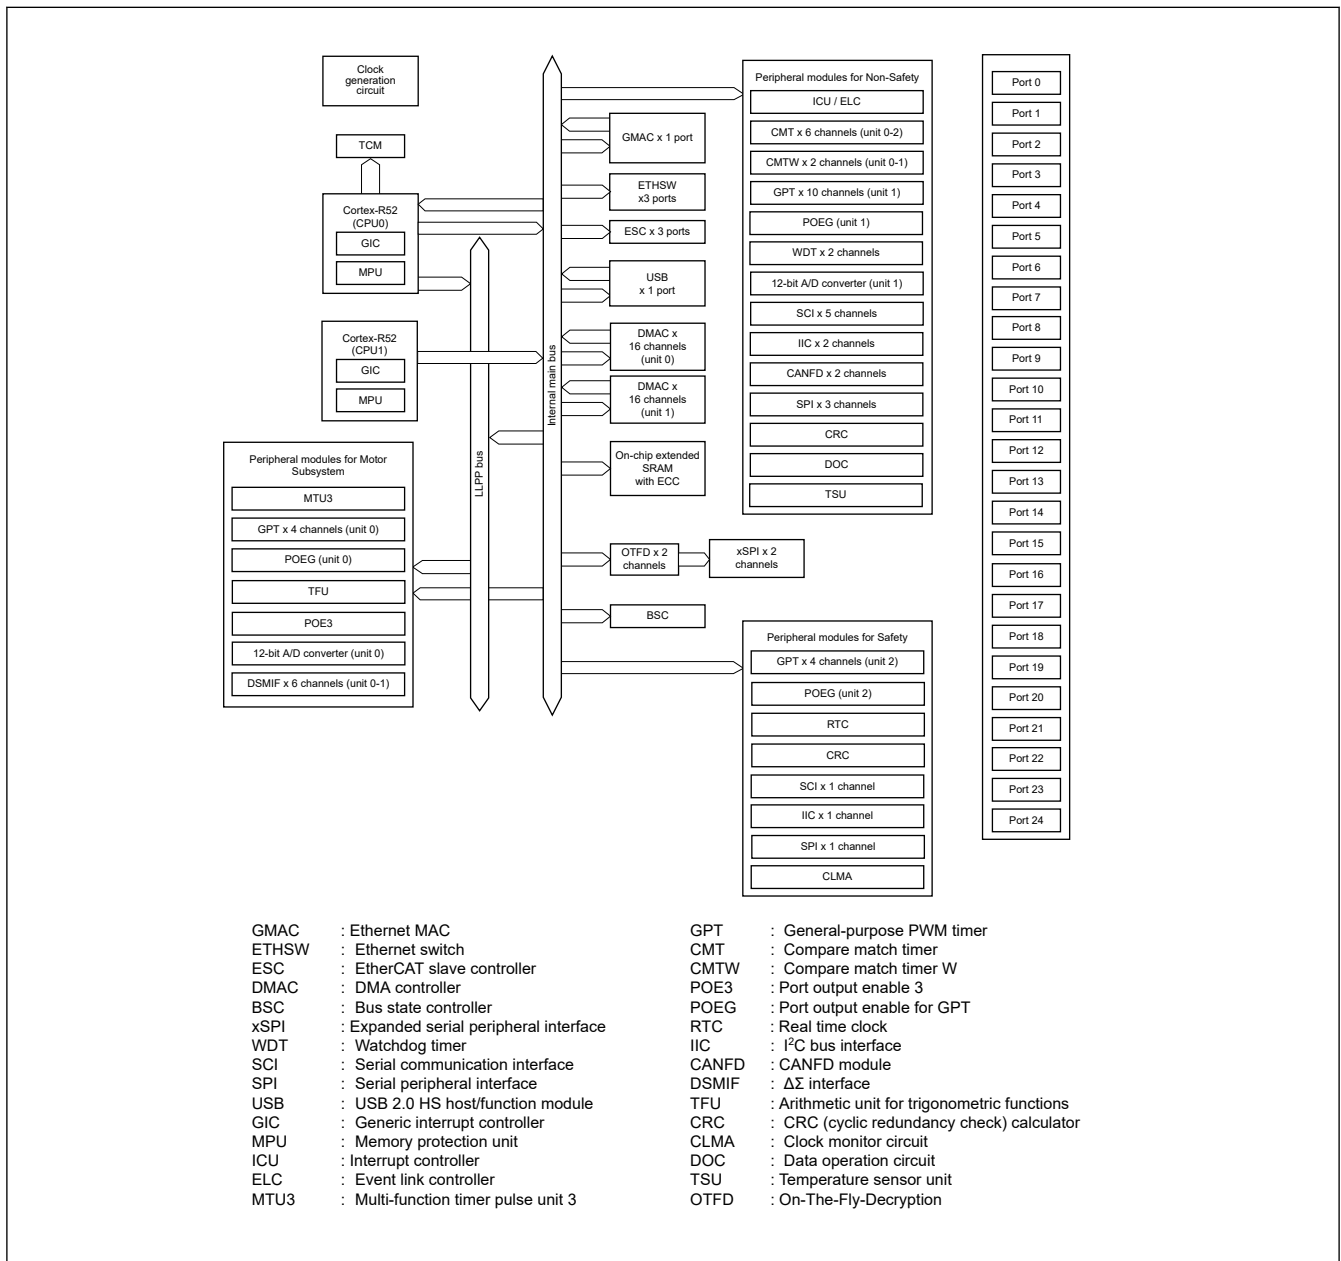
Clock generation circuit

TCM

Cortex-R52 (CPU0)

GIC

MPU

Cortex-R52 (CPU1)

GIC

MPU

Peripheral modules for Motor Subsystem

MTU3

GPT x 4 channels (unit 0)

POEG (unit 0)

TFU

POE3

12-bit A/D converter (unit 0)

DSMIF x 6 channels (unit 0-1)

LLPP bus

Internal main bus

GMAC x 1 port

ETHSW x3 ports

ESC x 3 ports

USB x 1 port

DMAC x 16 channels (unit 0)

DMAC x 16 channels (unit 1)

On-chip extended SRAM with ECC

OTFD x 2 channels

xSPI x 2 channels

BSC

Peripheral modules for Non-Safety

ICU / ELC

CMT x 6 channels (unit 0-2)

CMTW x 2 channels (unit 0-1)

GPT x 10 channels (unit 1)

POEG (unit 1)

WDT x 2 channels

12-bit A/D converter (unit 1)

SCI x 5 channels

IIC x 2 channels

CANFD x 2 channels

SPI x 3 channels

CRC

DOC

TSU

Peripheral modules for Safety

GPT x 4 channels (unit 2)

POEG (unit 2)

RTC

CRC

SCI x 1 channel

IIC x 1 channel

SPI x 1 channel

CLMA

Port 0

Port 1

Port 2

Port 3

Port 4

Port 5

Port 6

Port 7

Port 8

Port 9

Port 10

Port 11

Port 12

Port 13

Port 14

Port 15

Port 16

Port 17

Port 18

Port 19

Port 20

Port 21

Port 22

Port 23

Port 24

GMAC : Ethernet MAC
ETHSW : Ethernet switch
ESC : EtherCAT slave controller
DMAC : DMA controller
BSC : Bus state controller
xSPI : Expanded serial peripheral interface
WDT : Watchdog timer
SCI : Serial communication interface
SPI : Serial peripheral interface
USB : USB 2.0 HS host/function module
GIC : Generic interrupt controller
MPU : Memory protection unit
ICU : Interrupt controller
ELC : Event link controller
MTU3 : Multi-function timer pulse unit 3

GPT : General-purpose PWM timer
CMT : Compare match timer
CMTW : Compare match timer W
POE3 : Port output enable 3
POEG : Port output enable for GPT
RTC : Real time clock
IIC : I$^2$C bus interface
CANFD : CANFD module
DSMIF : ΔΣ interface
TFU : Arithmetic unit for trigonometric functions
CRC : CRC (cyclic redundancy check) calculator
CLMA : Clock monitor circuit
DOC : Data operation circuit
TSU : Temperature sensor unit
OTFD : On-The-Fly-Decryption